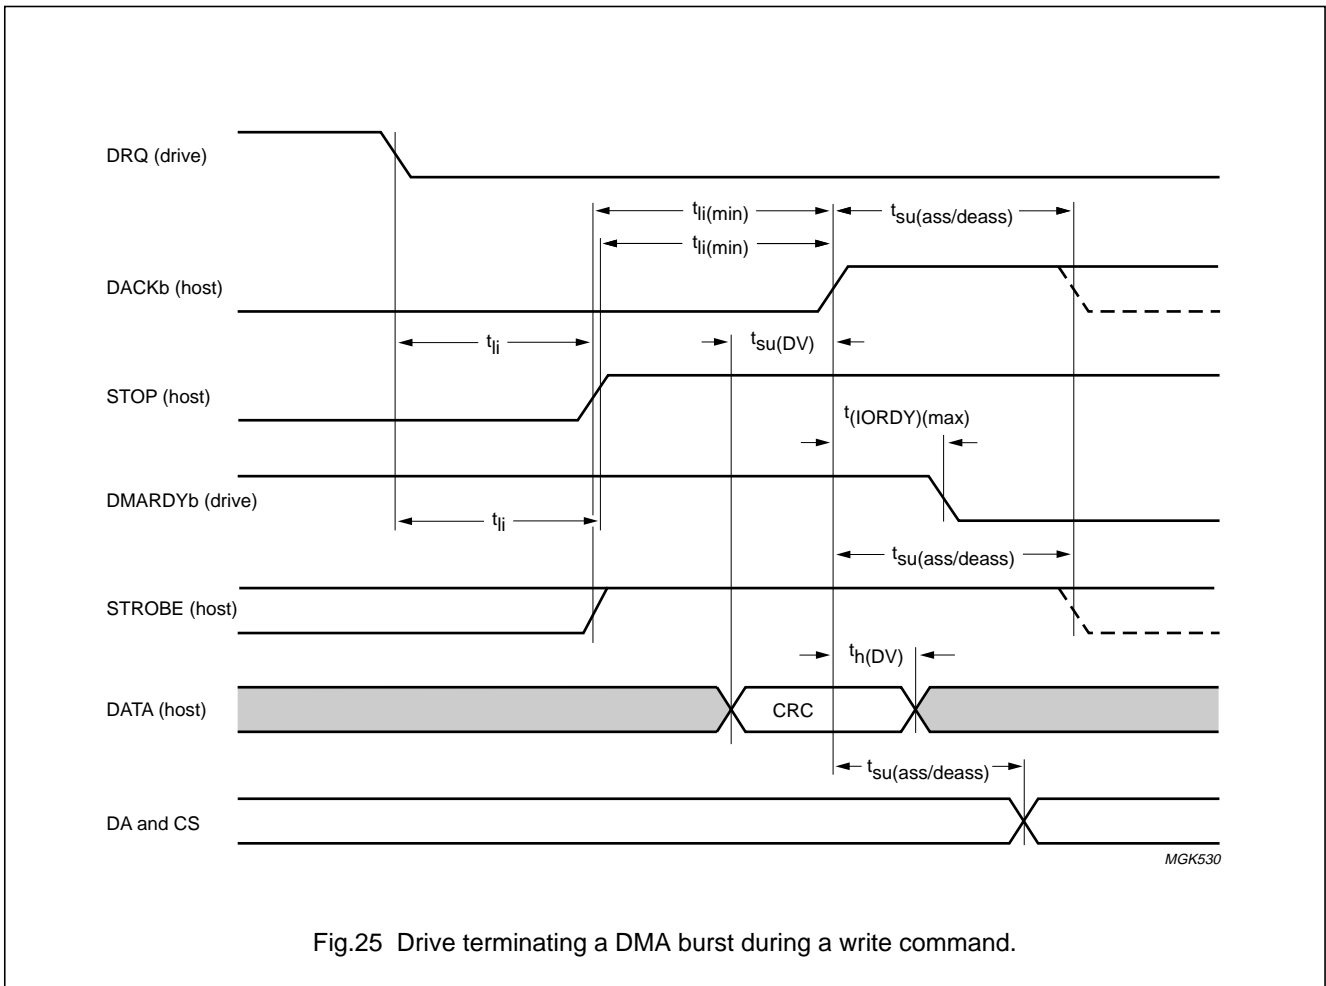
DRQ (drive)

$t_{li(min)}$

$t_{su(ass/deass)}$

$t_{li(min)}$

DACKb (host)

$t_{li}$

$t_{su(DV)}$

STOP (host)

$t_{(IORDY)(max)}$

DMARDYb (drive)

$t_{li}$

$t_{su(ass/deass)}$

STROBE (host)

$t_{h(DV)}$

DATA (host)

CRC

$t_{su(ass/deass)}$

DA and CS

MGK530

Fig.25 Drive terminating a DMA burst during a write command.